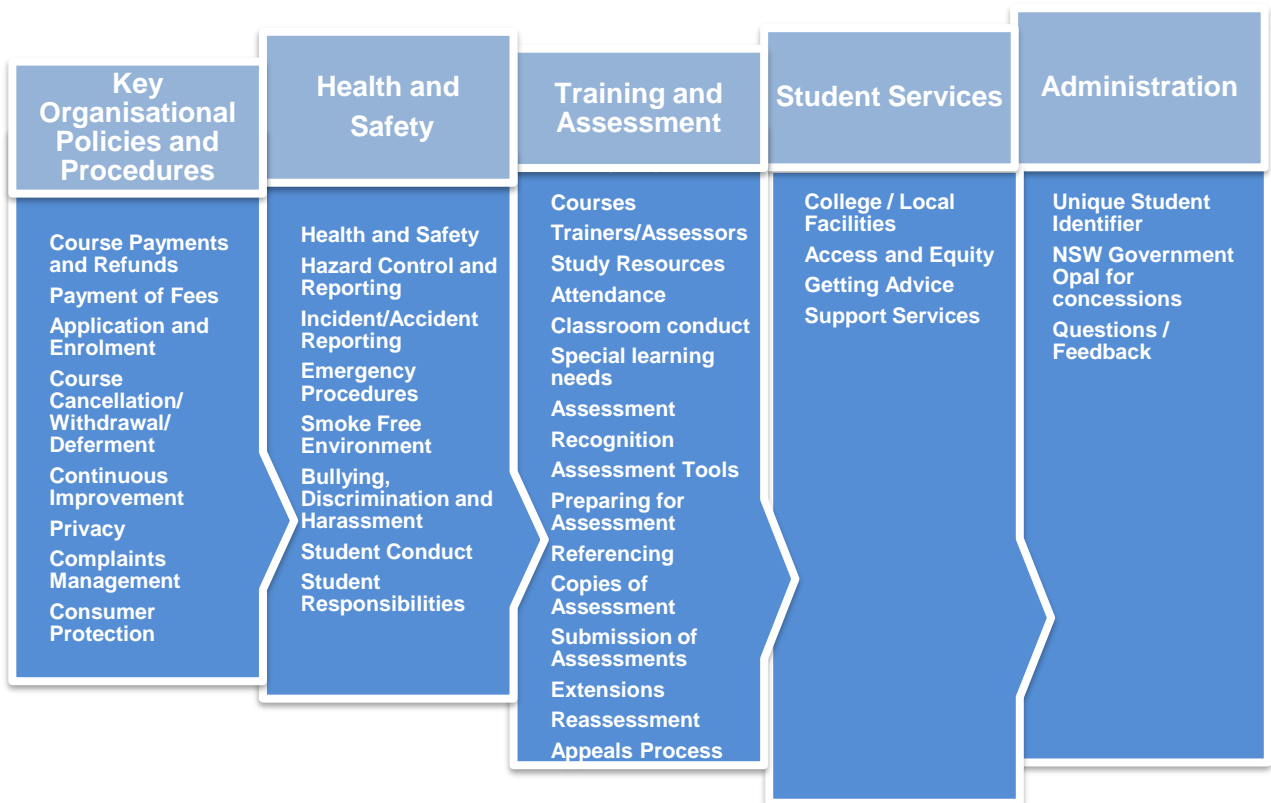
Key Organisational Policies and Procedures

Course Payments and Refunds
Payment of Fees
Application and Enrolment
Course Cancellation/ Withdrawal/ Deferment
Continuous Improvement
Privacy
Complaints Management
Consumer Protection

Health and Safety

Health and Safety
Hazard Control and Reporting
Incident/Accident Reporting
Emergency Procedures
Smoke Free Environment
Bullying, Discrimination and Harassment
Student Conduct
Student Responsibilities

Training and Assessment

Courses
Trainers/Assessors
Study Resources
Attendance
Classroom conduct
Special learning needs
Assessment
Recognition
Assessment Tools
Preparing for Assessment
Referencing
Copies of Assessment
Submission of Assessments
Extensions
Reassessment
Appeals Process

Student Services

College / Local Facilities
Access and Equity
Getting Advice
Support Services

Administration

Unique Student Identifier
NSW Government Opal for concessions
Questions / Feedback